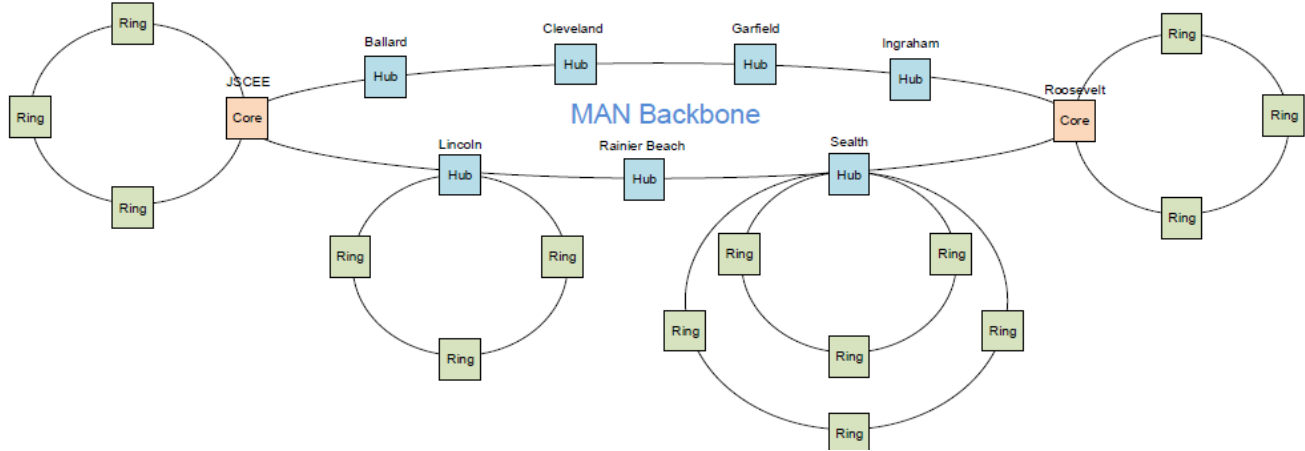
Ring

Ring

JSCEE
Core

Ring

Ballard
Hub

Cleveland
Hub

Garfield
Hub

Ingraham
Hub

MAN Backbone

Ring

Roosevelt
Core

Ring

Ring

Lincoln
Hub

Rainier Beach
Hub

Sealth
Hub

Ring

Ring

Ring

Ring

Ring

Ring

Ring

Ring

Ring

Ring